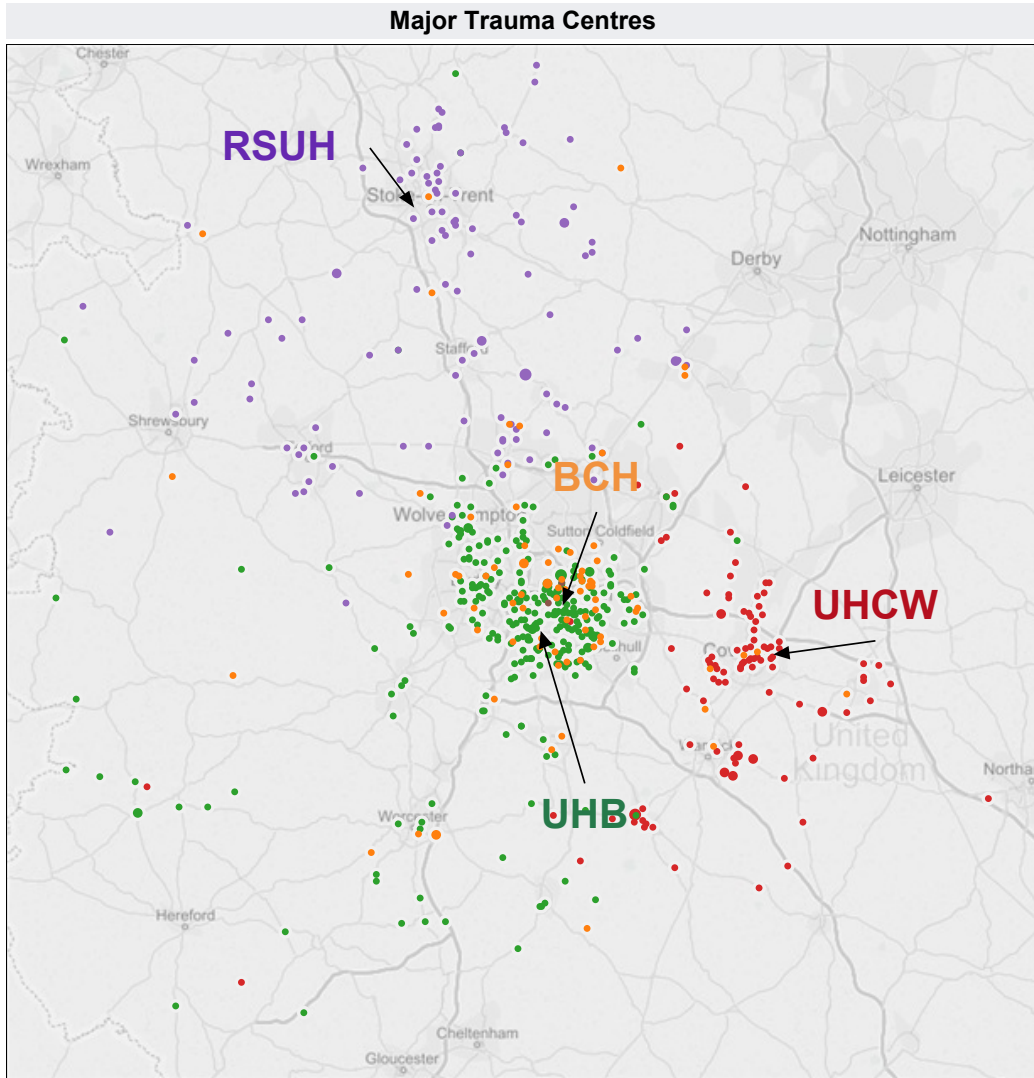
Major Trauma Centres

Chester

Wrexham

RSUH

Stoke-on-Trent

Nottingham

Derby

Stafford

Shrewsbury

Telford

Leicester

BCH

Wolverhampton

Sutton Coldfield

UHCW

Solihull

Coventry

United Kingdom

Warwick

Northampton

UHB

Worcester

Hereford

Cheltenham

Gloucester